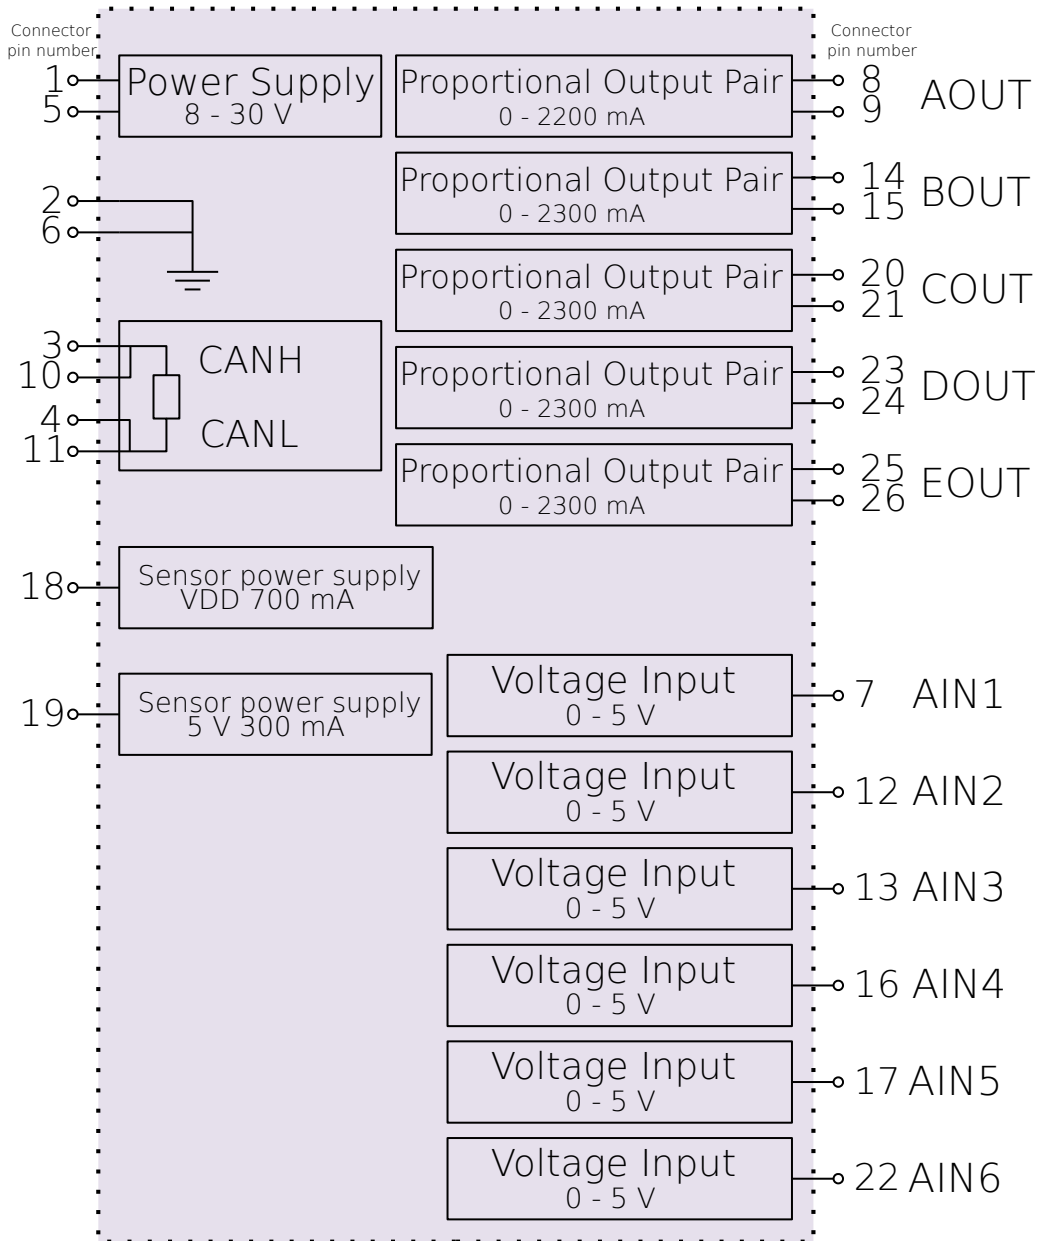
Connector pin number

Connector pin number

1
5
Power Supply
8 - 30 V

Proportional Output Pair
0 - 2200 mA
8
9
AOUT

Proportional Output Pair
0 - 2300 mA
14
15
BOUT

2
6

Proportional Output Pair
0 - 2300 mA
20
21
COUT

3
10
CANH

Proportional Output Pair
0 - 2300 mA
23
24
DOUT

4
11
CANL

Proportional Output Pair
0 - 2300 mA
25
26
EOUT

18
Sensor power supply
VDD 700 mA

19
Sensor power supply
5 V 300 mA

Voltage Input
0 - 5 V
7 AIN1

Voltage Input
0 - 5 V
12 AIN2

Voltage Input
0 - 5 V
13 AIN3

Voltage Input
0 - 5 V
16 AIN4

Voltage Input
0 - 5 V
17 AIN5

Voltage Input
0 - 5 V
22 AIN6